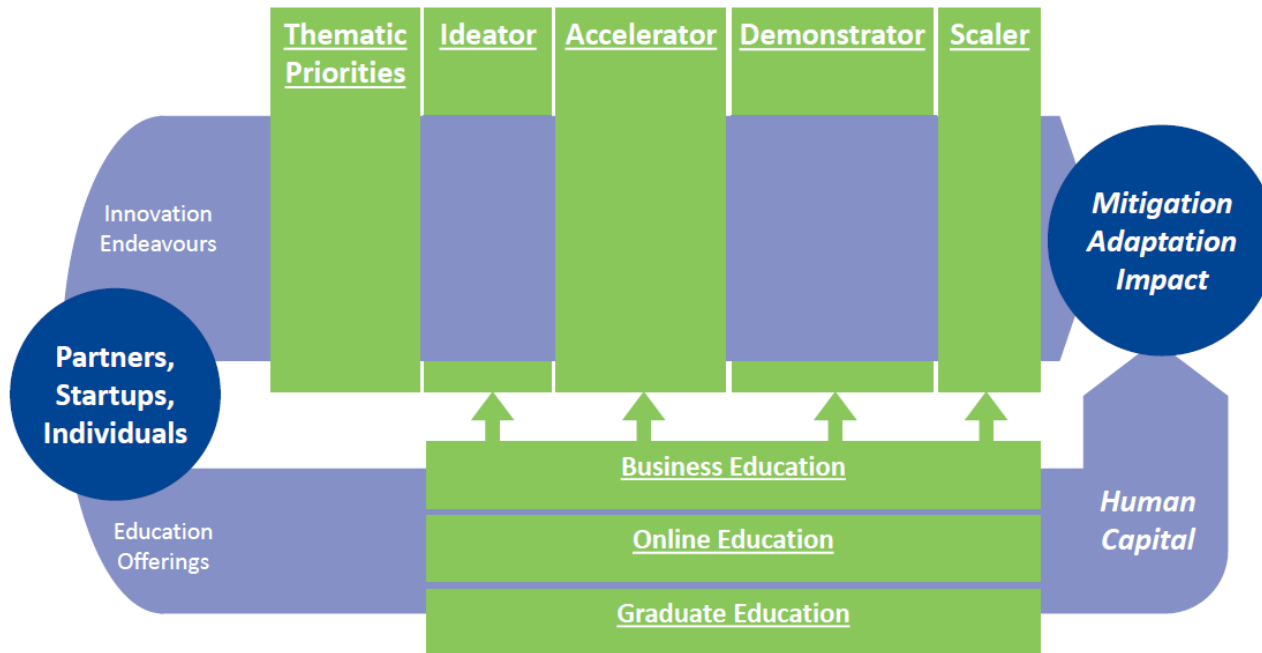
Thematic Priorities

Ideator

Accelerator

Demonstrator

Scaler

Innovation Endeavours

Mitigation Adaptation Impact

Partners, Startups, Individuals

Business Education

Online Education

Graduate Education

Education Offerings

Human Capital